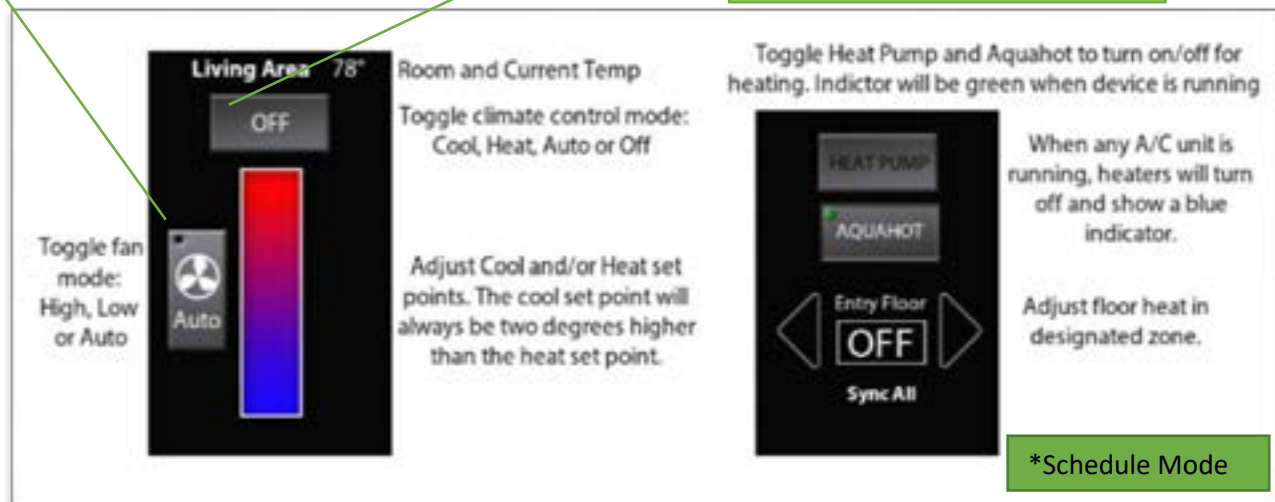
Living Area 78°

OFF

Auto

Room and Current Temp

Toggle climate control mode: Cool, Heat, Auto or Off

Toggle fan mode: High, Low or Auto

Adjust Cool and/or Heat set points. The cool set point will always be two degrees higher than the heat set point.

Toggle Heat Pump and Aquahot to turn on/off for heating. Indictor will be green when device is running

HEAT PUMP

AQUAHOT

Entry Floor

OFF

Sync All

When any A/C unit is running, heaters will turn off and show a blue indicator.

Adjust floor heat in designated zone.

*Schedule Mode